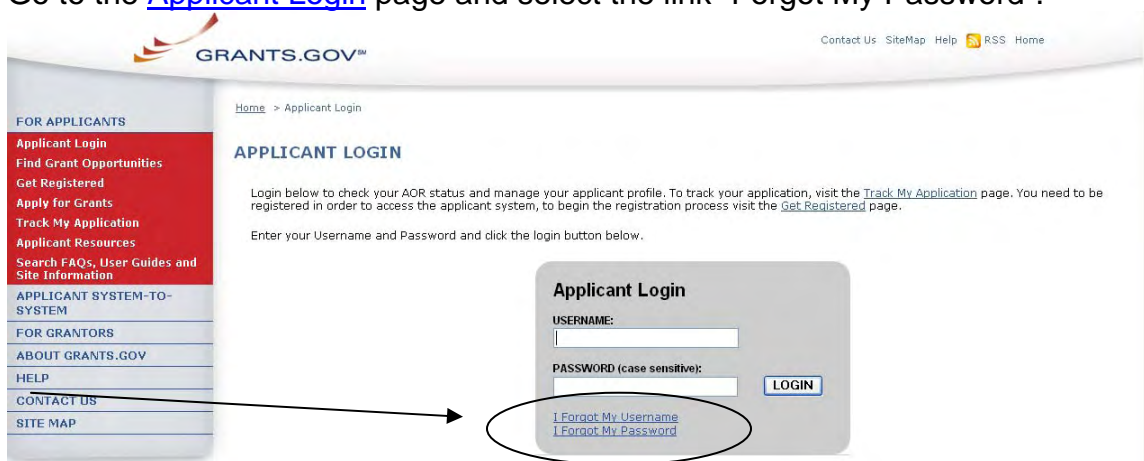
Go to the Applicant Login page and select the link "I Forgot My Password".

GRANTS.GOV℠

Contact Us SiteMap Help RSS Home

FOR APPLICANTS
Applicant Login
Find Grant Opportunities
Get Registered
Apply for Grants
Track My Application
Applicant Resources
Search FAQs, User Guides and Site Information
APPLICANT SYSTEM-TO-SYSTEM
FOR GRANTORS
ABOUT GRANTS.GOV
HELP
CONTACT US
SITE MAP

Home > Applicant Login

APPLICANT LOGIN

Login below to check your AOR status and manage your applicant profile. To track your application, visit the Track My Application page. You need to be registered in order to access the applicant system, to begin the registration process visit the Get Registered page.

Enter your Username and Password and click the login button below.

Applicant Login
USERNAME:
PASSWORD (case sensitive):
LOGIN
I Forgot My Username
I Forgot My Password